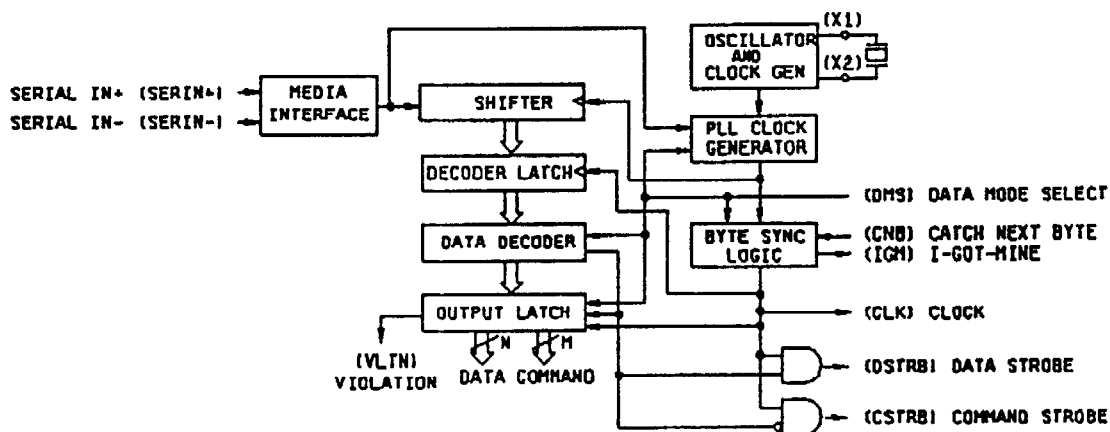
(X1)
(X2)
OSCILLATOR AND CLOCK GEN
SERIAL IN+ (SERIN+)
SERIAL IN- (SERIN-)
MEDIA INTERFACE
SHIFTER
PLL CLOCK GENERATOR
DECODER LATCH
(DMS) DATA MODE SELECT
DATA DECODER
BYTE SYNC LOGIC
(CNB) CATCH NEXT BYTE
(IGM) I-GOT-MINE
OUTPUT LATCH
(CLK) CLOCK
N
M
(VLTN) VIOLATION
DATA
COMMAND
(DSTRB) DATA STROBE
(CSTRB) COMMAND STROBE